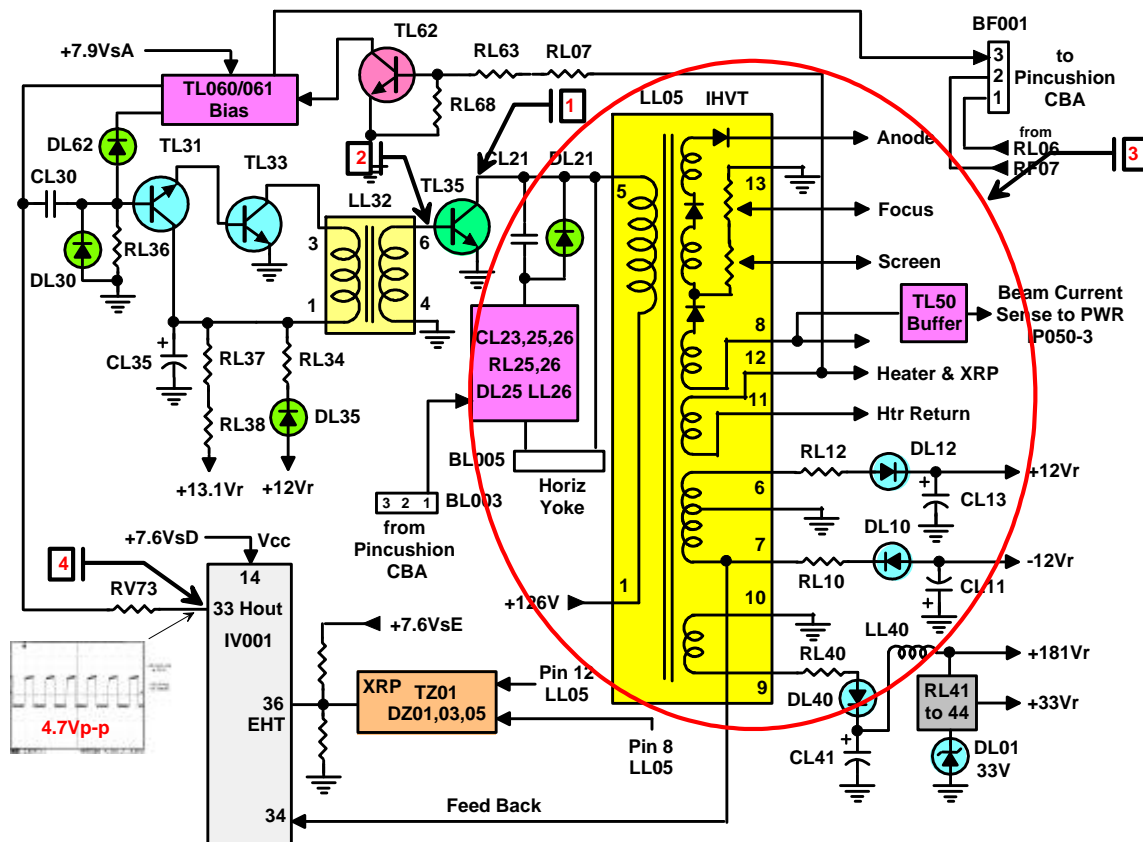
+7.9VsA
TL060/061 Bias
TL62
RL63
RL07
BF001
3
2
1
to Pincushion CBA
RL68
1
LL05
IHVT
DL62
TL31
TL33
2
CL21
DL21
Anode
from RL06
RF07
3
CL30
5
13
LL32
TL35
Focus
DL30
RL36
3
6
Screen
1
4
TL50 Buffer
Beam Current Sense to PWR IP050-3
CL23,25,26 RL25,26 DL25 LL26
8
CL35
RL37
RL34
12
Heater & XRP
11
Htr Return
RL38
DL35
BL005
RL12
DL12
+12Vr
+13.1Vr
+12Vr
3 2 1
BL003
Horiz Yoke
6
CL13
from Pincushion CBA
DL10
+7.6VsD
Vcc
7
4
14
RL10
-12Vr
RV73
33 Hout
+126V
1
CL11
IV001
10
+7.6VsE
LL40
+181Vr
RL40
XRP
TZ01
Pin 12 LL05
4.7Vp-p
36 EHT
DZ01,03,05
9
DL40
RL41 to 44
+33Vr
Pin 8 LL05
CL41
DL01 33V
Feed Back
34